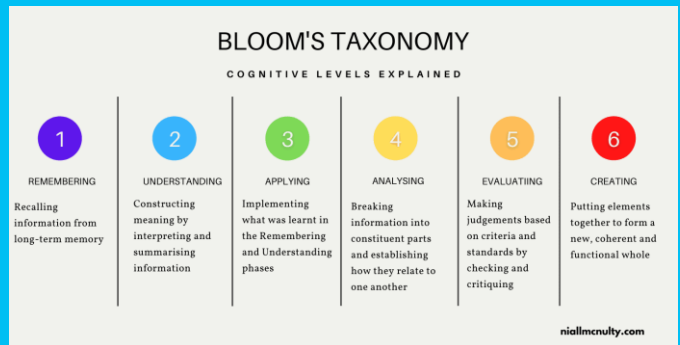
BLOOM'S TAXONOMY

COGNITIVE LEVELS EXPLAINED

1

REMEMBERING

Recalling information from long-term memory

2

UNDERSTANDING

Constructing meaning by interpreting and summarising information

3

APPLYING

Implementing what was learnt in the Remembering and Understanding phases

4

ANALYSING

Breaking information into constituent parts and establishing how they relate to one another

5

EVALUATIING

Making judgements based on criteria and standards by checking and critiquing

6

CREATING

Putting elements together to form a new, coherent and functional whole

niallmcnulty.com